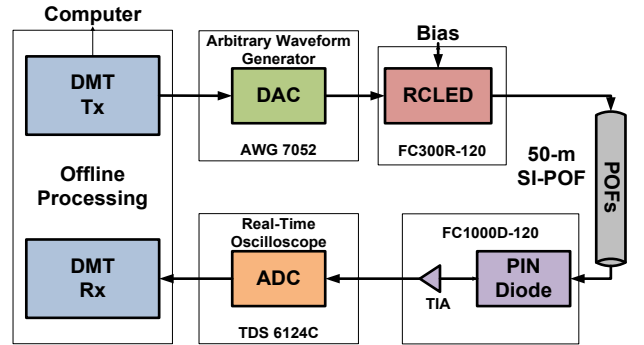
Computer

DMT
Tx

Offline
Processing

DMT
Rx

Arbitrary Waveform
Generator

DAC

AWG 7052

Bias

RCLED

FC300R-120

50-m
SI-POF

POFs

Real-Time
Oscilloscope

ADC

TDS 6124C

FC1000D-120

TIA

PIN
Diode